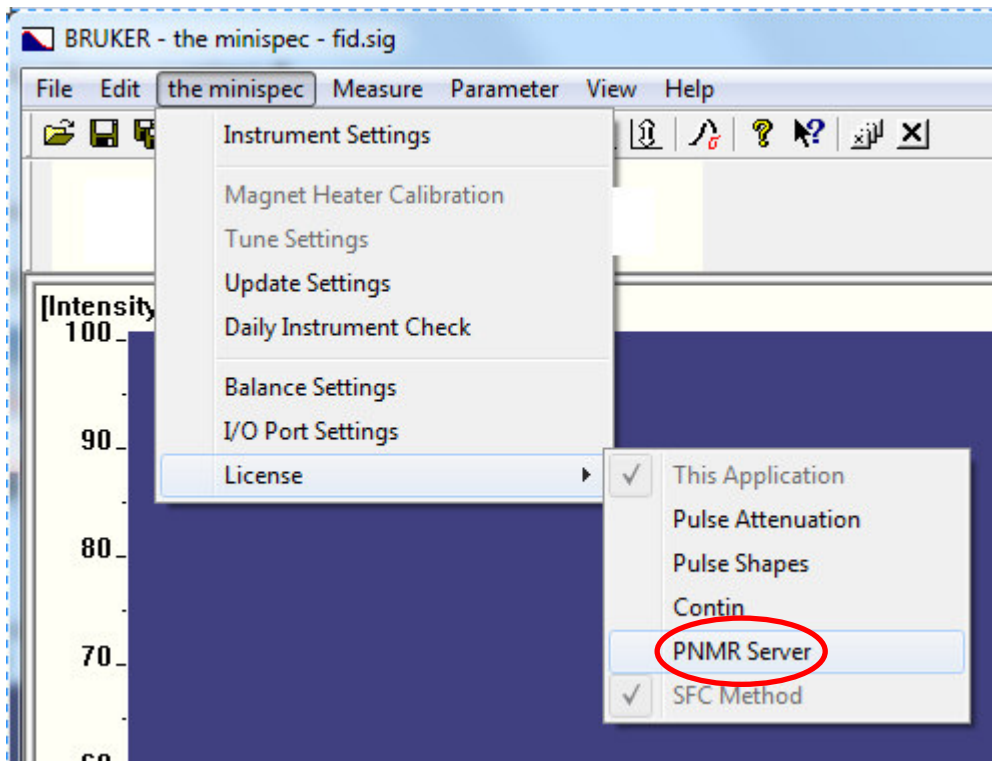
BRUKER - the minispec - fid.sig

File Edit the minispec Measure Parameter View Help

Instrument Settings

Magnet Heater Calibration
Tune Settings
Update Settings
Daily Instrument Check

Balance Settings
I/O Port Settings
License

This Application
Pulse Attenuation
Pulse Shapes
Contin
PNMR Server
SFC Method

[Intensity
100
90
80
70
60